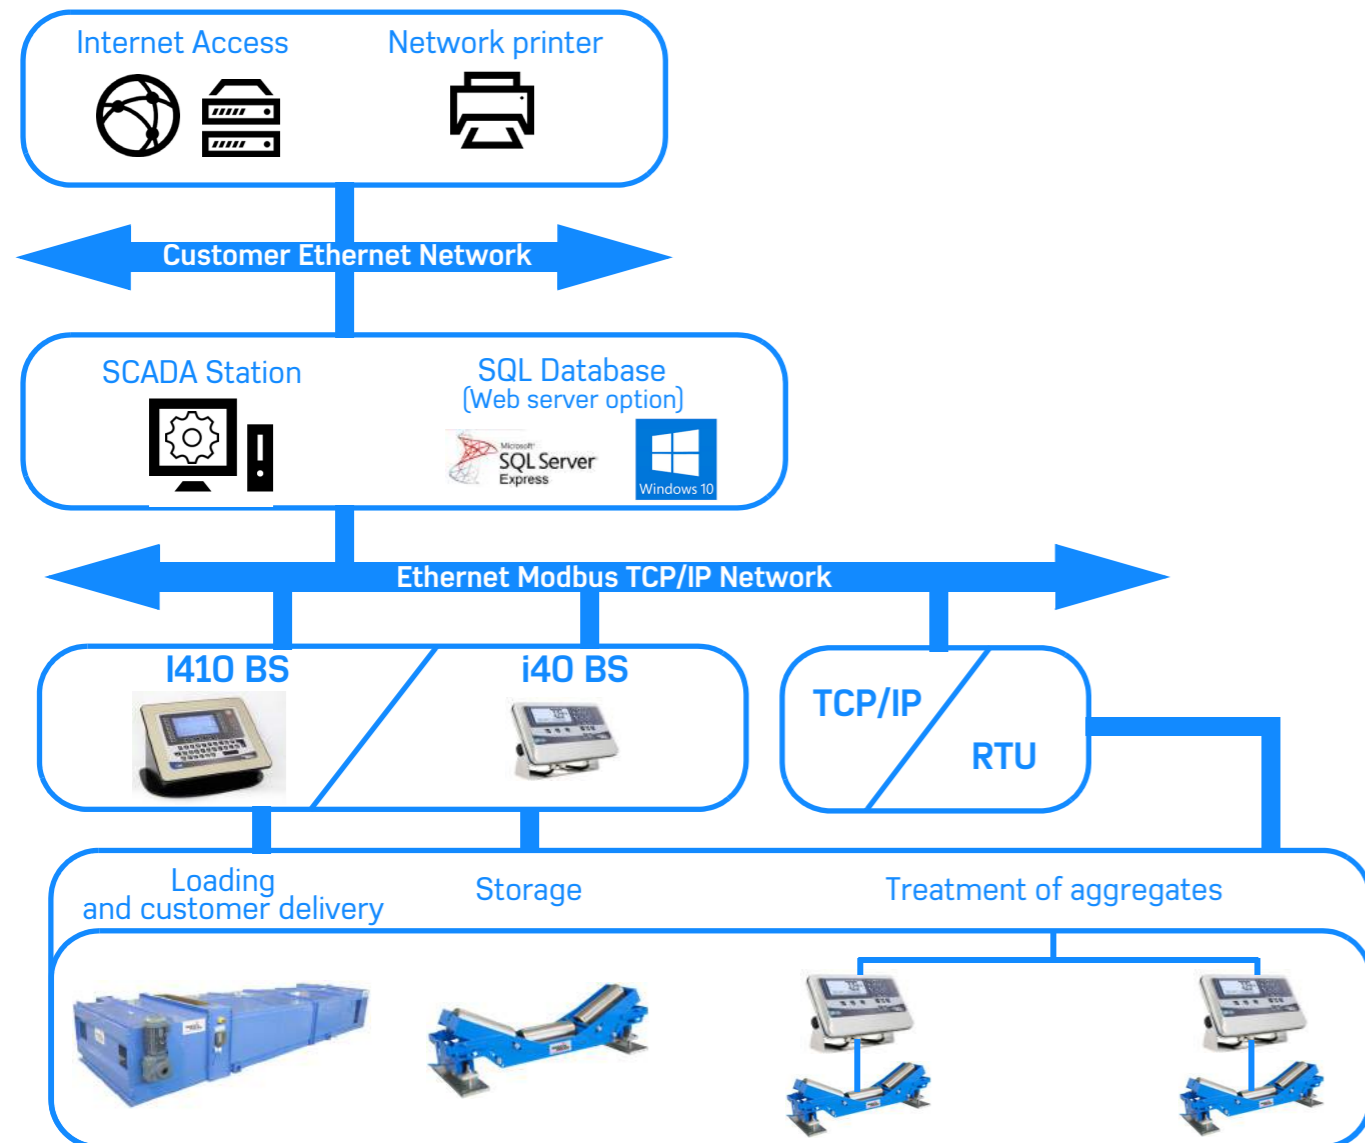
Internet Access

Network printer

Customer Ethernet Network

SCADA Station

SQL Database
(Web server option)

Microsoft SQL Server Express

Windows 10

Ethernet Modbus TCP/IP Network

I410 BS

i40 BS

TCP/IP

RTU

Loading
and customer delivery

Storage

Treatment of aggregates